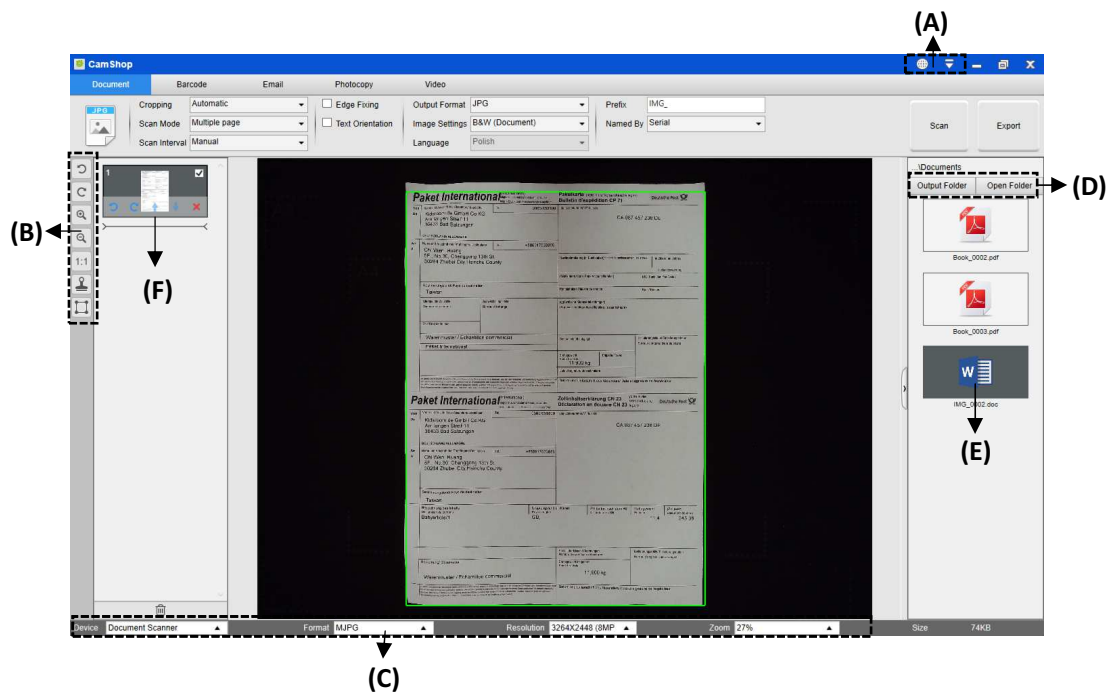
(A)

CamShop

Document Barcode Email Photocopy Video

JPG

Cropping Automatic
Scan Mode Multiple page
Scan Interval Manual

Edge Fixing
Text Orientation

Output Format JPG
Image Settings B&W (Document)
Language Polish

Prefix IMG_
Named By Serial

Scan Export

(B)

1:1

1

(F)

Paket International

Paket International

..\Documents
Output Folder Open Folder

(D)

Book_0002.pdf

Book_0003.pdf

IMG_0002.doc

(E)

Device Document Scanner
Format MJPG
Resolution 3264X2448 (8MP
Zoom 27%
Size 74KB

(C)